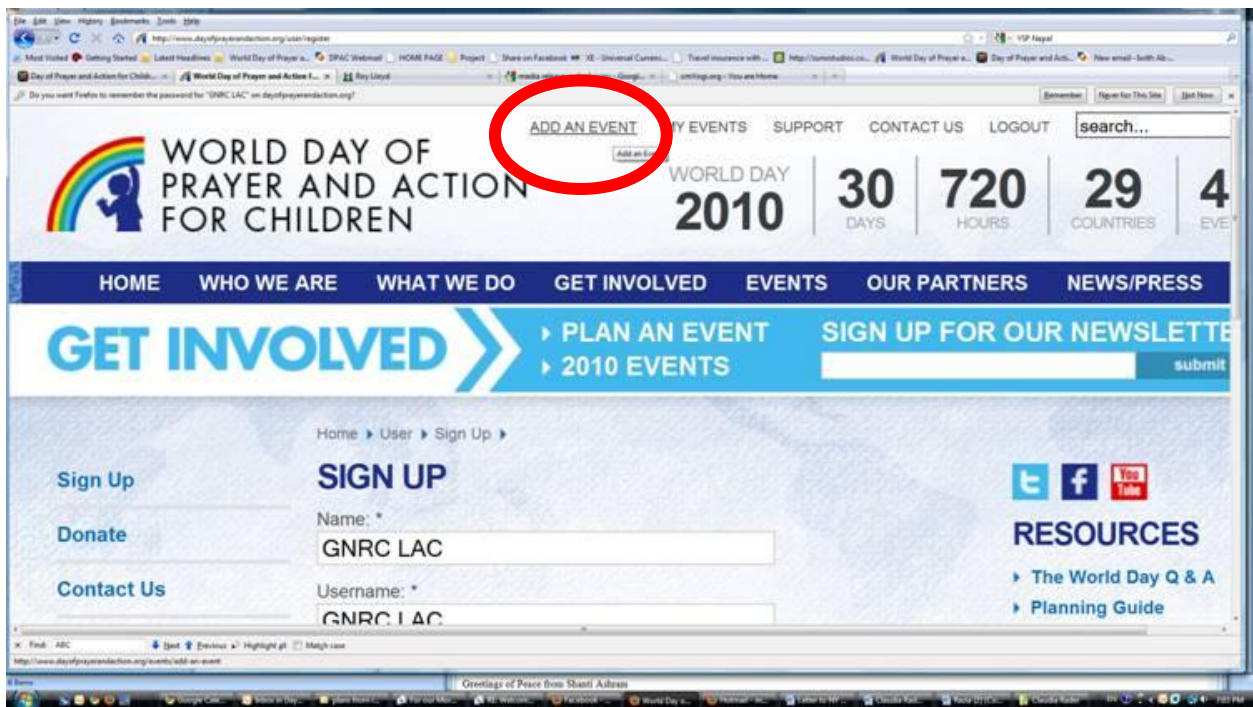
File Edit View History Bookmarks Tools Help

http://www.dayofprayerandaction.org/user/register

Most Visited Getting Started Latest Headlines World Day of Prayer a... DPAC Webmail HOME PAGE Project Share on Facebook XE - Universal Curren... Travel insurance with ... Day of Prayer and Acti... New email - both Ab...

Day of Prayer and Action for Childr... World Day of Prayer and Action f... Rey Lloyd

Do you want Firefox to remember the password for "GNRC LAC" on dayofprayerandaction.org?

Remember Never for This Site Not Now

ADD AN EVENT MY EVENTS SUPPORT CONTACT US LOGOUT search...

Add an Event

WORLD DAY OF PRAYER AND ACTION FOR CHILDREN

WORLD DAY 2010 30 DAYS 720 HOURS 29 COUNTRIES 4 EVE

HOME WHO WE ARE WHAT WE DO GET INVOLVED EVENTS OUR PARTNERS NEWS/PRESS

GET INVOLVED

PLAN AN EVENT
2010 EVENTS

SIGN UP FOR OUR NEWSLETTE

submit

Home ▸ User ▸ Sign Up ▸

Sign Up

Donate

Contact Us

SIGN UP

Name: *
GNRC LAC

Username: *
GNRC LAC

RESOURCES

The World Day Q & A
Planning Guide

Find: ABC Next Previous Highlight all Match case

http://www.dayofprayerandaction.org/events/add-an-event

Greetings of Peace from Shanti Ashram